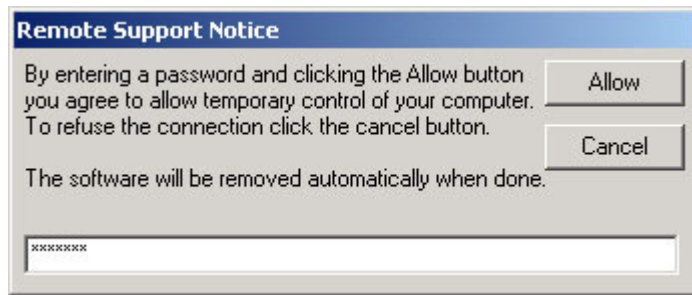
Remote Support Notice

By entering a password and clicking the Allow button you agree to allow temporary control of your computer. To refuse the connection click the cancel button.

The software will be removed automatically when done.

Allow

Cancel

*******